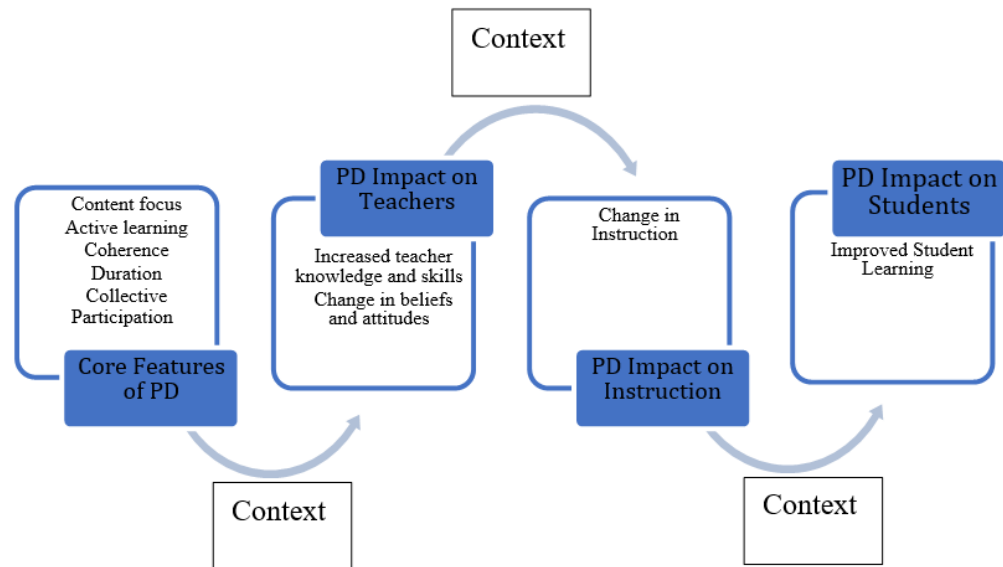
Context

Content focus
Active learning
Coherence
Duration
Collective
Participation

Core Features of PD

Context

PD Impact on Teachers

Increased teacher knowledge and skills
Change in beliefs and attitudes

Change in Instruction

PD Impact on Instruction

Context

PD Impact on Students

Improved Student Learning